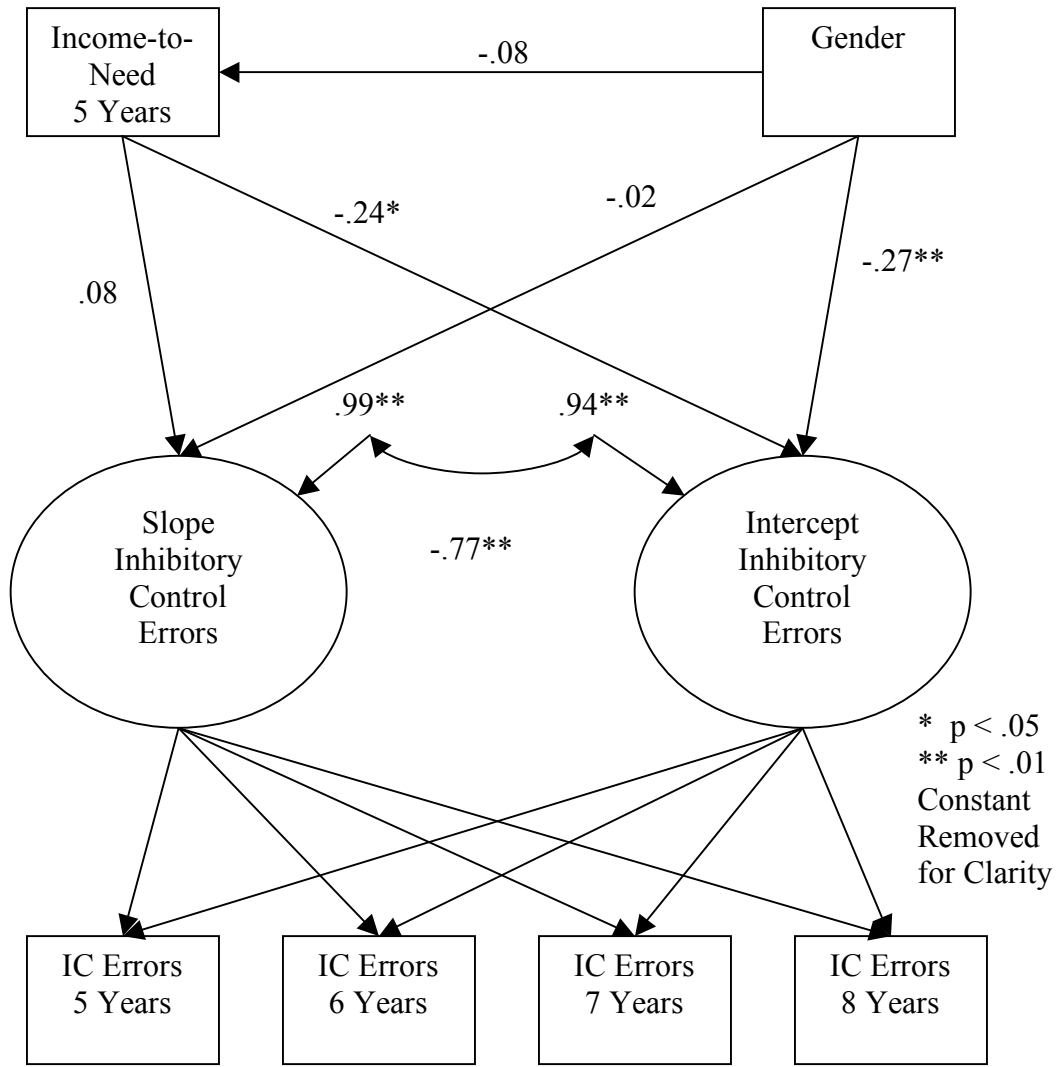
Income-to-Need 5 Years

-.08

Gender

-.24*

-.02

.08

-.27**

.99**

.94**

Slope Inhibitory Control Errors

-.77**

Intercept Inhibitory Control Errors

* p < .05
** p < .01
Constant Removed for Clarity

IC Errors 5 Years

IC Errors 6 Years

IC Errors 7 Years

IC Errors 8 Years